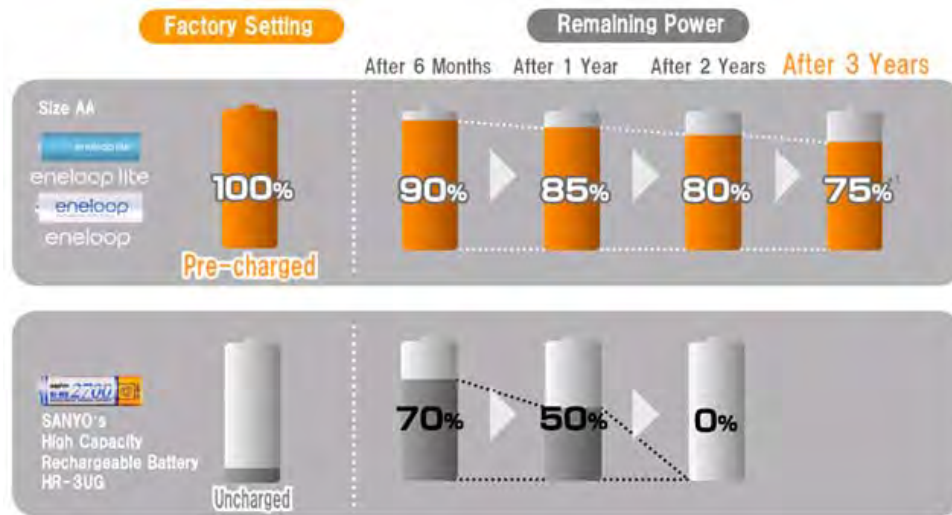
Factory Setting

Remaining Power

After 6 Months After 1 Year After 2 Years After 3 Years

Size AA

eneloop lite

eneloop

eneloop

100%

Pre-charged

90%

85%

80%

75%

2700

SANYO's High Capacity Rechargeable Battery HR-3UG

Uncharged

70%

50%

0%